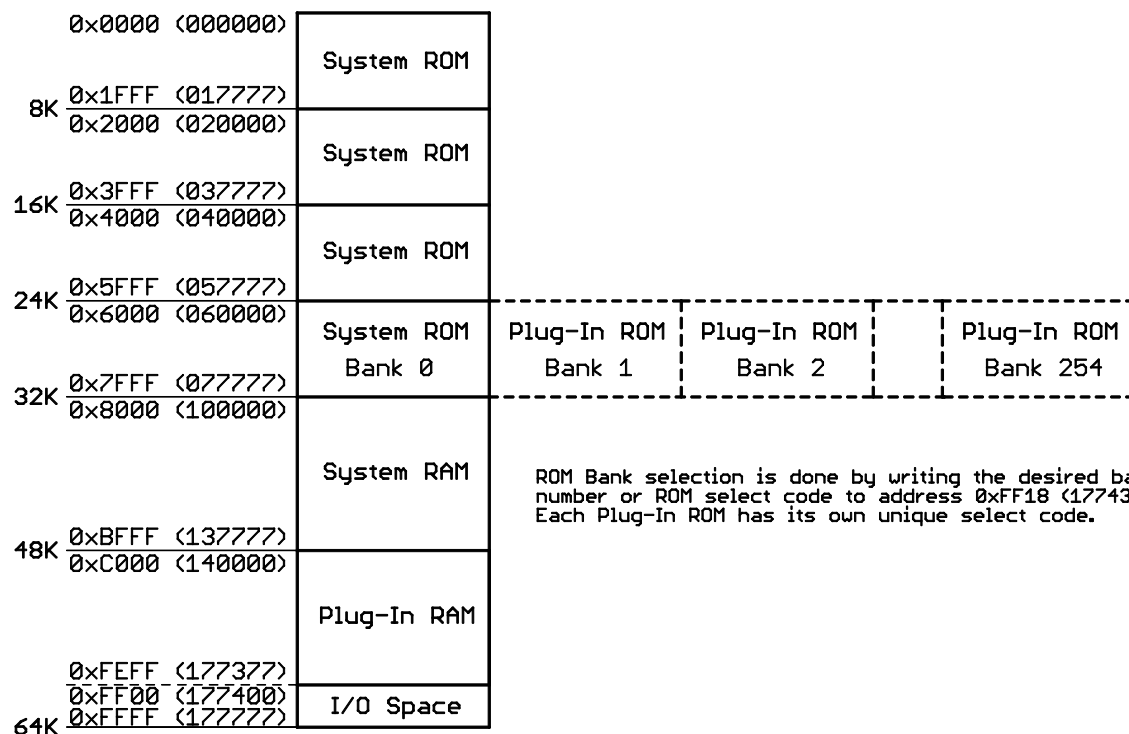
0x0000 (000000)
System ROM
8K 0x1FFF (017777)
0x2000 (020000)
System ROM
16K 0x3FFF (037777)
0x4000 (040000)
System ROM
24K 0x5FFF (057777)
0x6000 (060000)
System ROM Bank 0
Plug-In ROM Bank 1
Plug-In ROM Bank 2
Plug-In ROM Bank 254
32K 0x7FFF (077777)
0x8000 (100000)
System RAM
ROM Bank selection is done by writing the desired ba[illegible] number or ROM select code to address 0xFF18 (17743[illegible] Each Plug-In ROM has its own unique select code.
48K 0xBFFF (137777)
0xC000 (140000)
Plug-In RAM
0xFEFF (177377)
0xFF00 (177400)
I/O Space
64K 0xFFFF (177777)